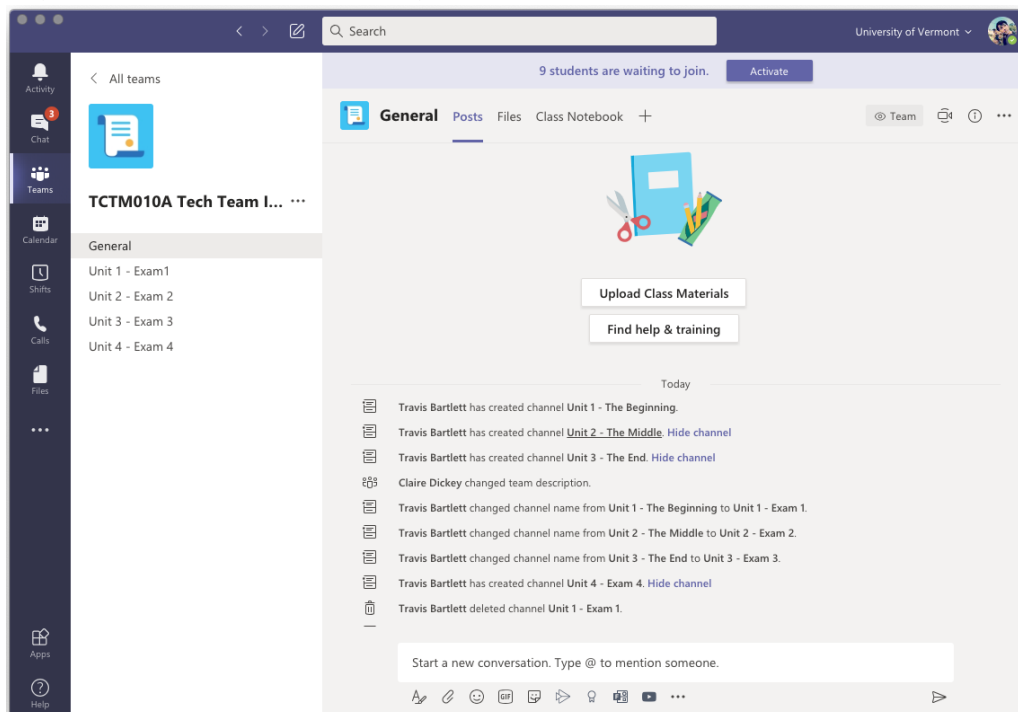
Search

University of Vermont

Activity

3
Chat

Teams

Calendar

Shifts

Calls

Files

...

Apps

Help

All teams

TCTM010A Tech Team I... ···

General

Unit 1 - Exam1

Unit 2 - Exam 2

Unit 3 - Exam 3

Unit 4 - Exam 4

9 students are waiting to join. Activate

General Posts Files Class Notebook +

Team

Upload Class Materials

Find help & training

Today

Travis Bartlett has created channel Unit 1 - The Beginning.

Travis Bartlett has created channel Unit 2 - The Middle. Hide channel

Travis Bartlett has created channel Unit 3 - The End. Hide channel

Claire Dickey changed team description.

Travis Bartlett changed channel name from Unit 1 - The Beginning to Unit 1 - Exam 1.

Travis Bartlett changed channel name from Unit 2 - The Middle to Unit 2 - Exam 2.

Travis Bartlett changed channel name from Unit 3 - The End to Unit 3 - Exam 3.

Travis Bartlett has created channel Unit 4 - Exam 4. Hide channel

Travis Bartlett deleted channel Unit 1 - Exam 1.

Start a new conversation. Type @ to mention someone.